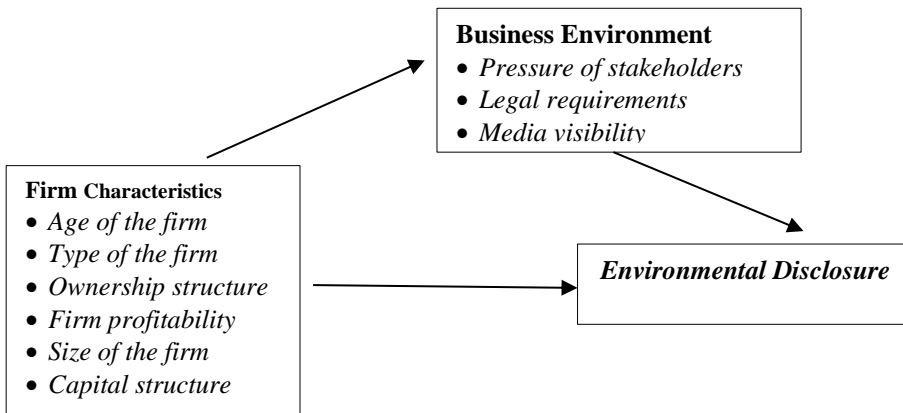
**Business Environment**
- *Pressure of stakeholders*
- *Legal requirements*
- *Media visibility*

**Firm Characteristics**
- *Age of the firm*
- *Type of the firm*
- *Ownership structure*
- *Firm profitability*
- *Size of the firm*
- *Capital structure*

***Environmental Disclosure***